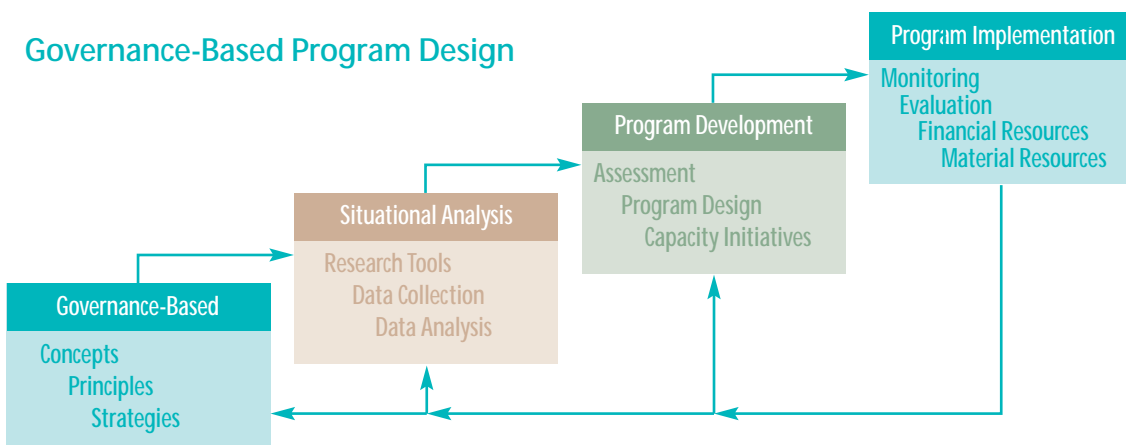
Governance-Based Program Design

Program Implementation
Monitoring
Evaluation
Financial Resources
Material Resources

Program Development
Assessment
Program Design
Capacity Initiatives

Situational Analysis
Research Tools
Data Collection
Data Analysis

Governance-Based
Concepts
Principles
Strategies